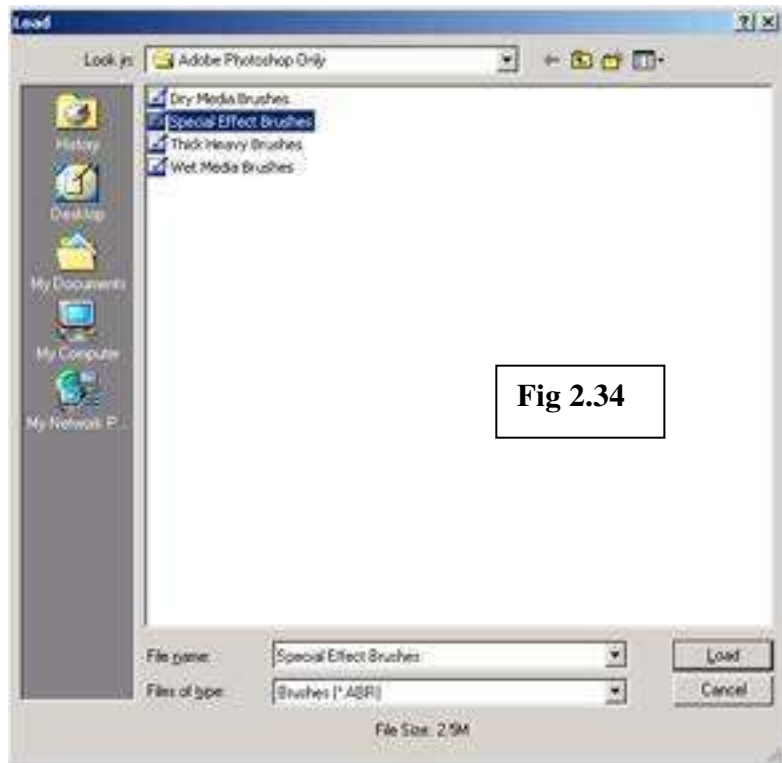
Load

?| X

Look in: Adobe Photoshop Only

Dry Media Brushes
Special Effect Brushes
Thick Heavy Brushes
Wet Media Brushes

History
Desktop
My Documents
My Computer
My Network P...

Fig 2.34

File name: Special Effect Brushes

Files of type: Brushes (*.ABR)

Load

Cancel

File Size: 2.5M